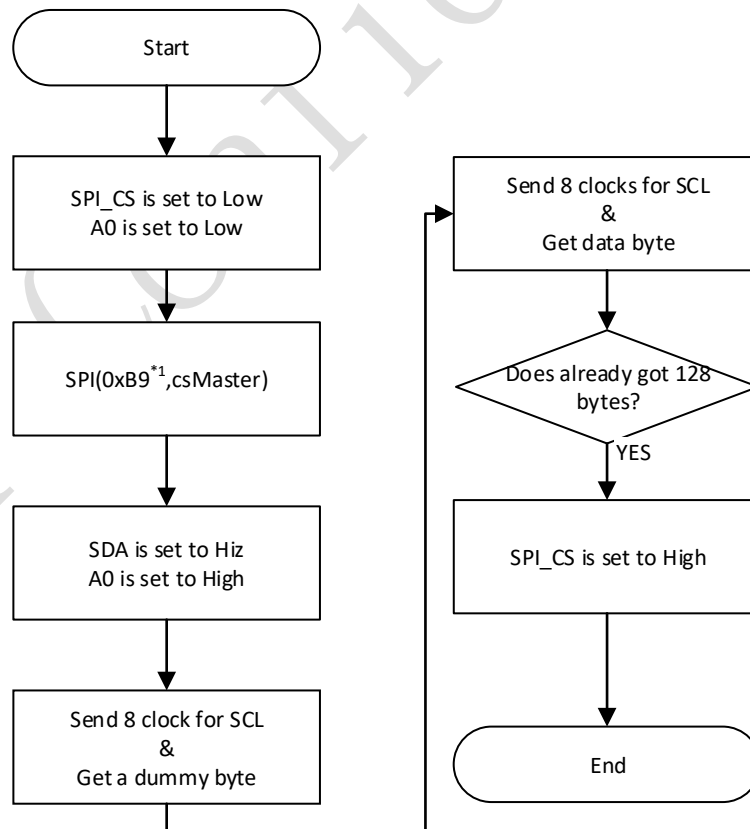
Start

SPI_CS is set to Low
A0 is set to Low

SPI(0xB9$^{*1}$,csMaster)

SDA is set to Hiz
A0 is set to High

Send 8 clock for SCL
&
Get a dummy byte

Send 8 clocks for SCL
&
Get data byte

Does already got 128 bytes?

YES

SPI_CS is set to High

End